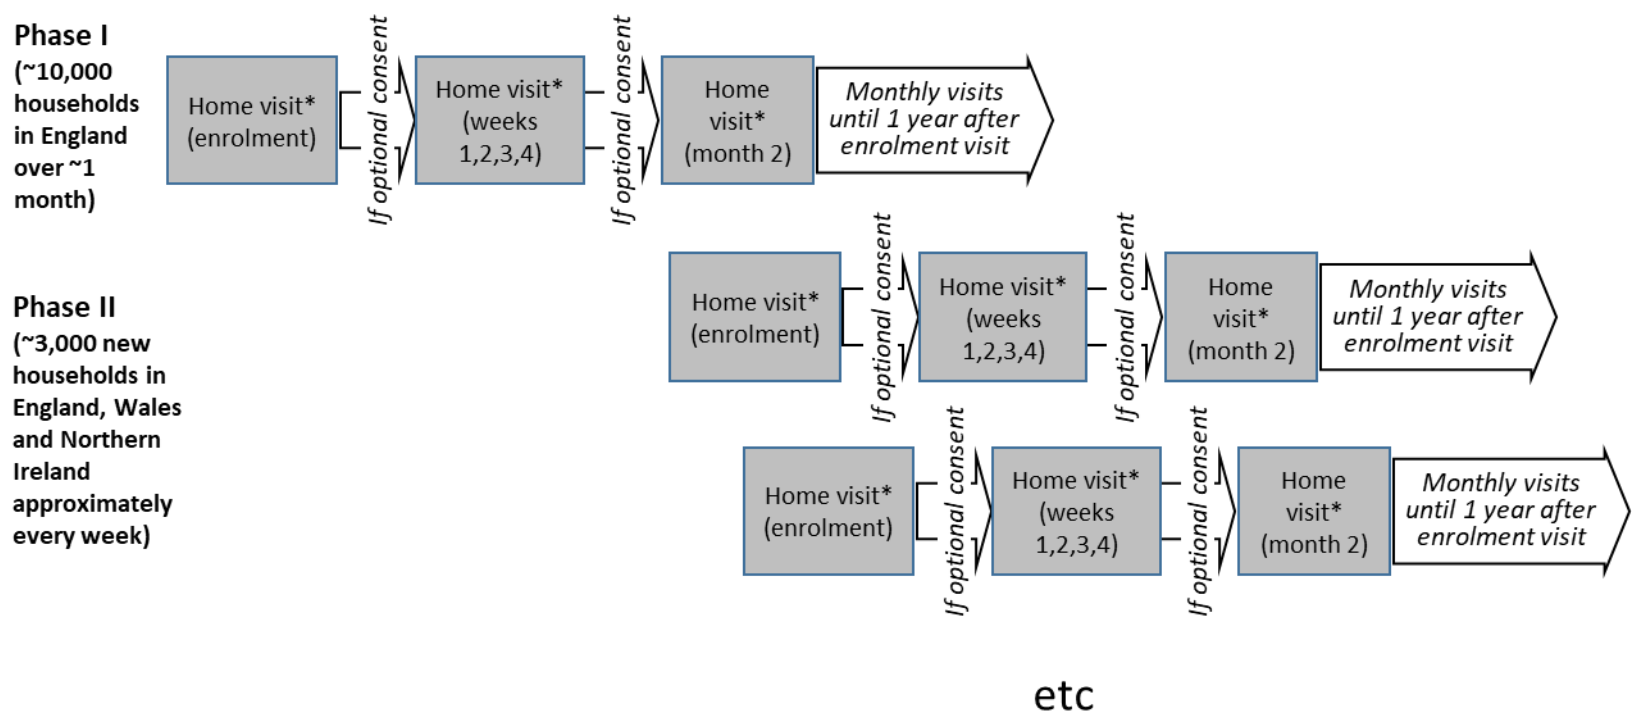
Phase I
(~10,000 households in England over ~1 month)

Home visit* (enrolment)
If optional consent
Home visit* (weeks 1,2,3,4)
If optional consent
Home visit* (month 2)
Monthly visits until 1 year after enrolment visit

Phase II
(~3,000 new households in England, Wales and Northern Ireland approximately every week)

Home visit* (enrolment)
If optional consent
Home visit* (weeks 1,2,3,4)
If optional consent
Home visit* (month 2)
Monthly visits until 1 year after enrolment visit

Home visit* (enrolment)
If optional consent
Home visit* (weeks 1,2,3,4)
If optional consent
Home visit* (month 2)
Monthly visits until 1 year after enrolment visit

etc